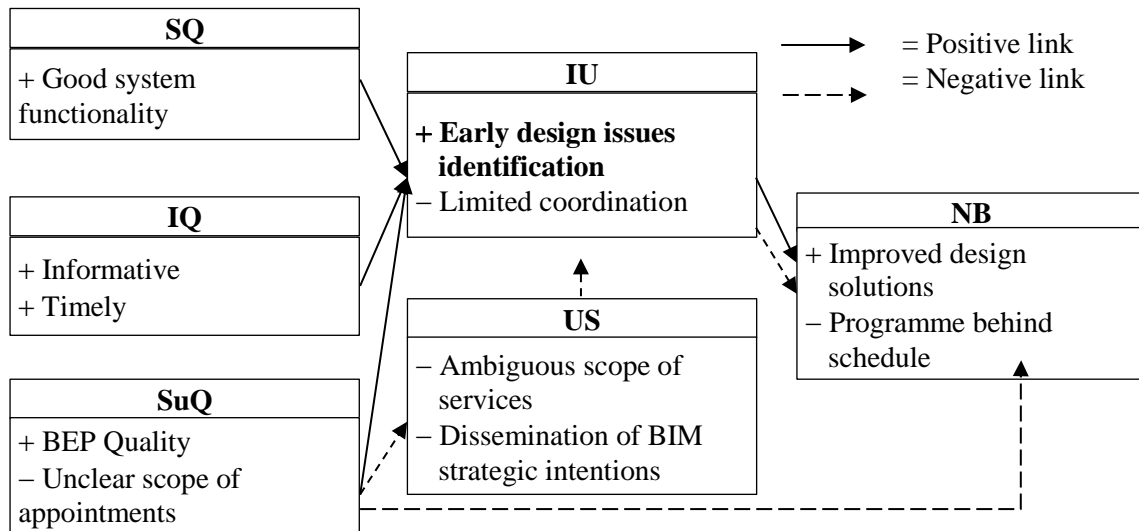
SQ
+ Good system functionality

IQ
+ Informative
+ Timely

SuQ
+ BEP Quality
− Unclear scope of appointments

IU
+ **Early design issues identification**
− Limited coordination

US
− Ambiguous scope of services
− Dissemination of BIM strategic intentions

= Positive link
= Negative link

NB
+ Improved design solutions
− Programme behind schedule